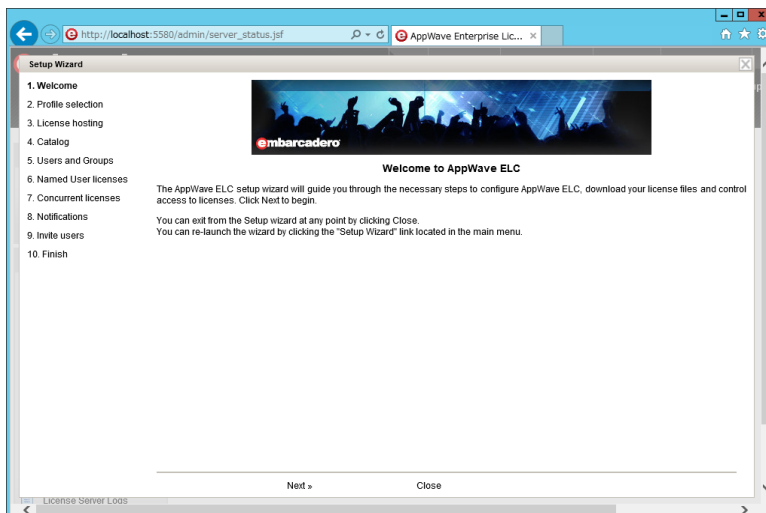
http://localhost:5580/admin/server_status.jsf

AppWave Enterprise Lic...

Setup Wizard

1. Welcome
2. Profile selection
3. License hosting
4. Catalog
5. Users and Groups
6. Named User licenses
7. Concurrent licenses
8. Notifications
9. Invite users
10. Finish

embarcadero

Welcome to AppWave ELC

The AppWave ELC setup wizard will guide you through the necessary steps to configure AppWave ELC, download your license files and control access to licenses. Click Next to begin.

You can exit from the Setup wizard at any point by clicking Close.
You can re-launch the wizard by clicking the "Setup Wizard" link located in the main menu.

Next »

Close

License Server Logs